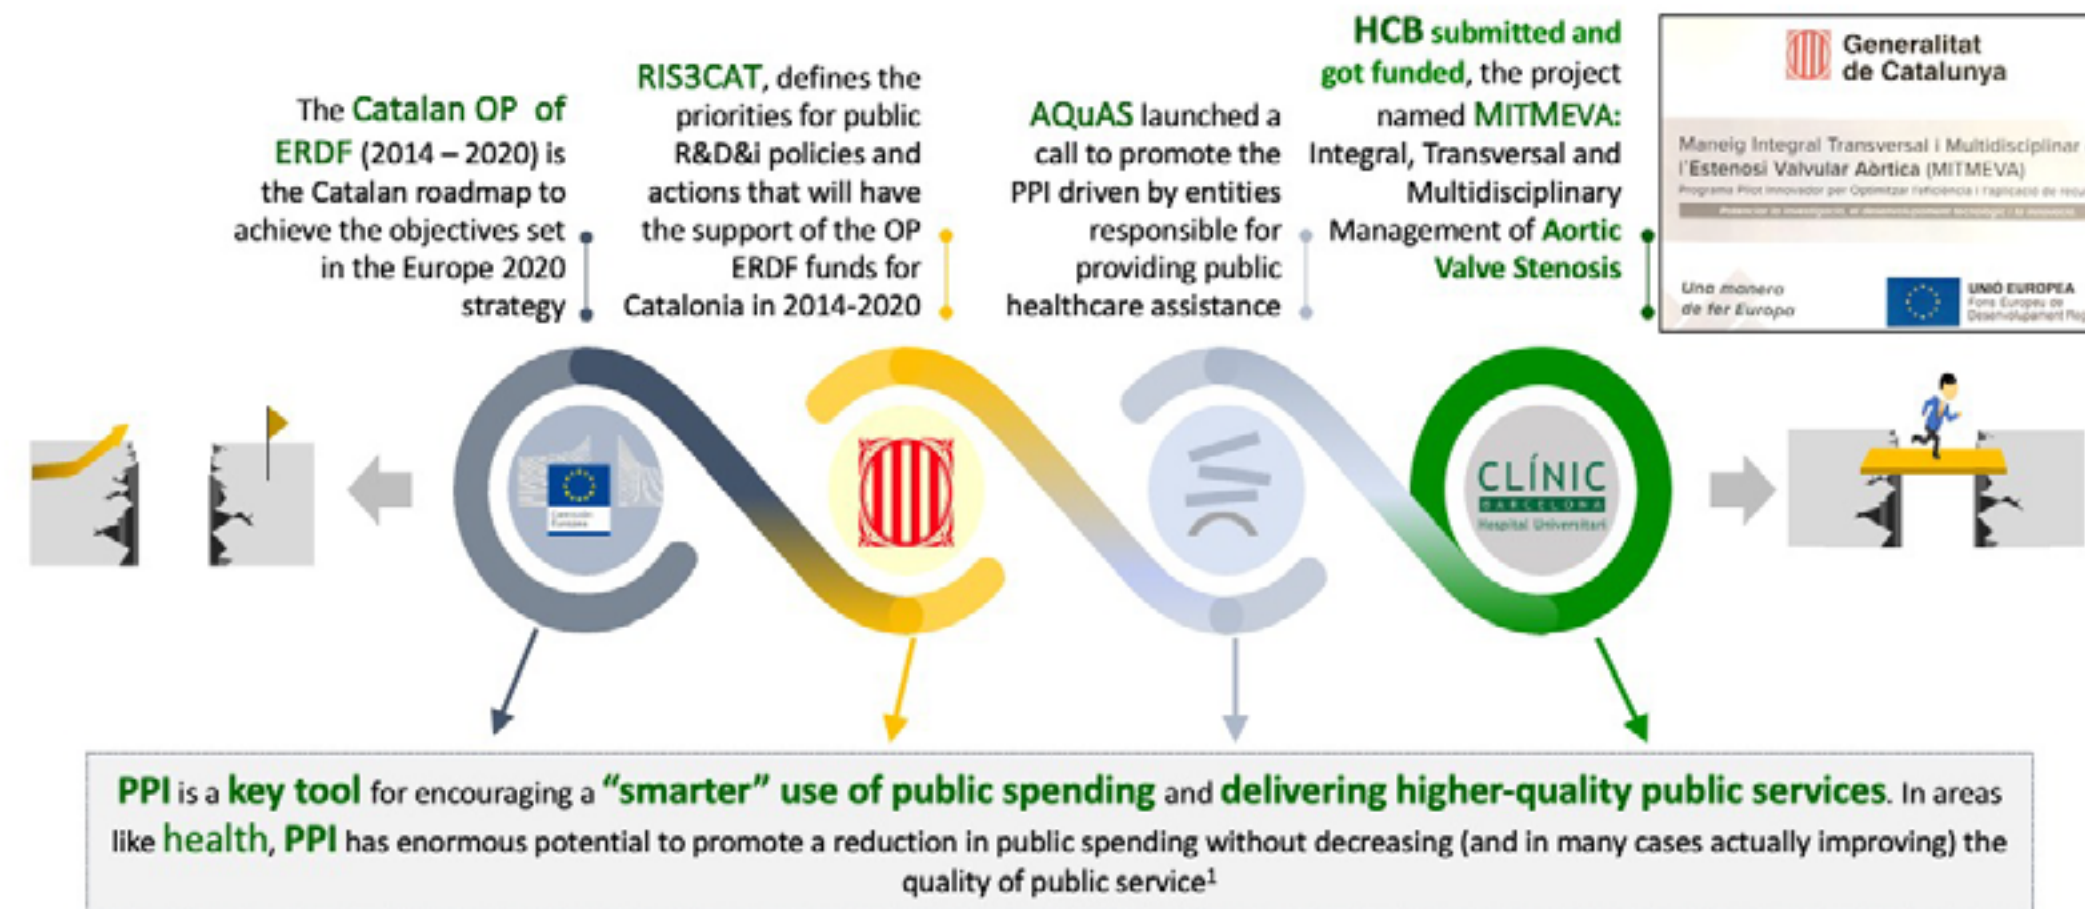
The Catalan OP of ERDF (2014 – 2020) is the Catalan roadmap to achieve the objectives set in the Europe 2020 strategy

RIS3CAT, defines the priorities for public R&D&i policies and actions that will have the support of the OP ERDF funds for Catalonia in 2014-2020

AQuAS launched a call to promote the PPI driven by entities responsible for providing public healthcare assistance

HCB submitted and got funded, the project named MITMEVA: Integral, Transversal and Multidisciplinary Management of Aortic Valve Stenosis

Generalitat de Catalunya

Maneig Integral Transversal i Multidisciplinar l'Estenosi Valvular Aòrtica (MITMEVA)

Programa Pilot innovador per Optimitzar l'eficiència i l'aplicació de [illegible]

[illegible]

Una manera de fer Europa

UNIÓ EUROPEA
Fons Europeu de Desenvolupament Re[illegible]

Comissió Europea

CLÍNIC
BARCELONA
Hospital Universitari

PPI is a key tool for encouraging a "smarter" use of public spending and delivering higher-quality public services. In areas like health, PPI has enormous potential to promote a reduction in public spending without decreasing (and in many cases actually improving) the quality of public service$^1$